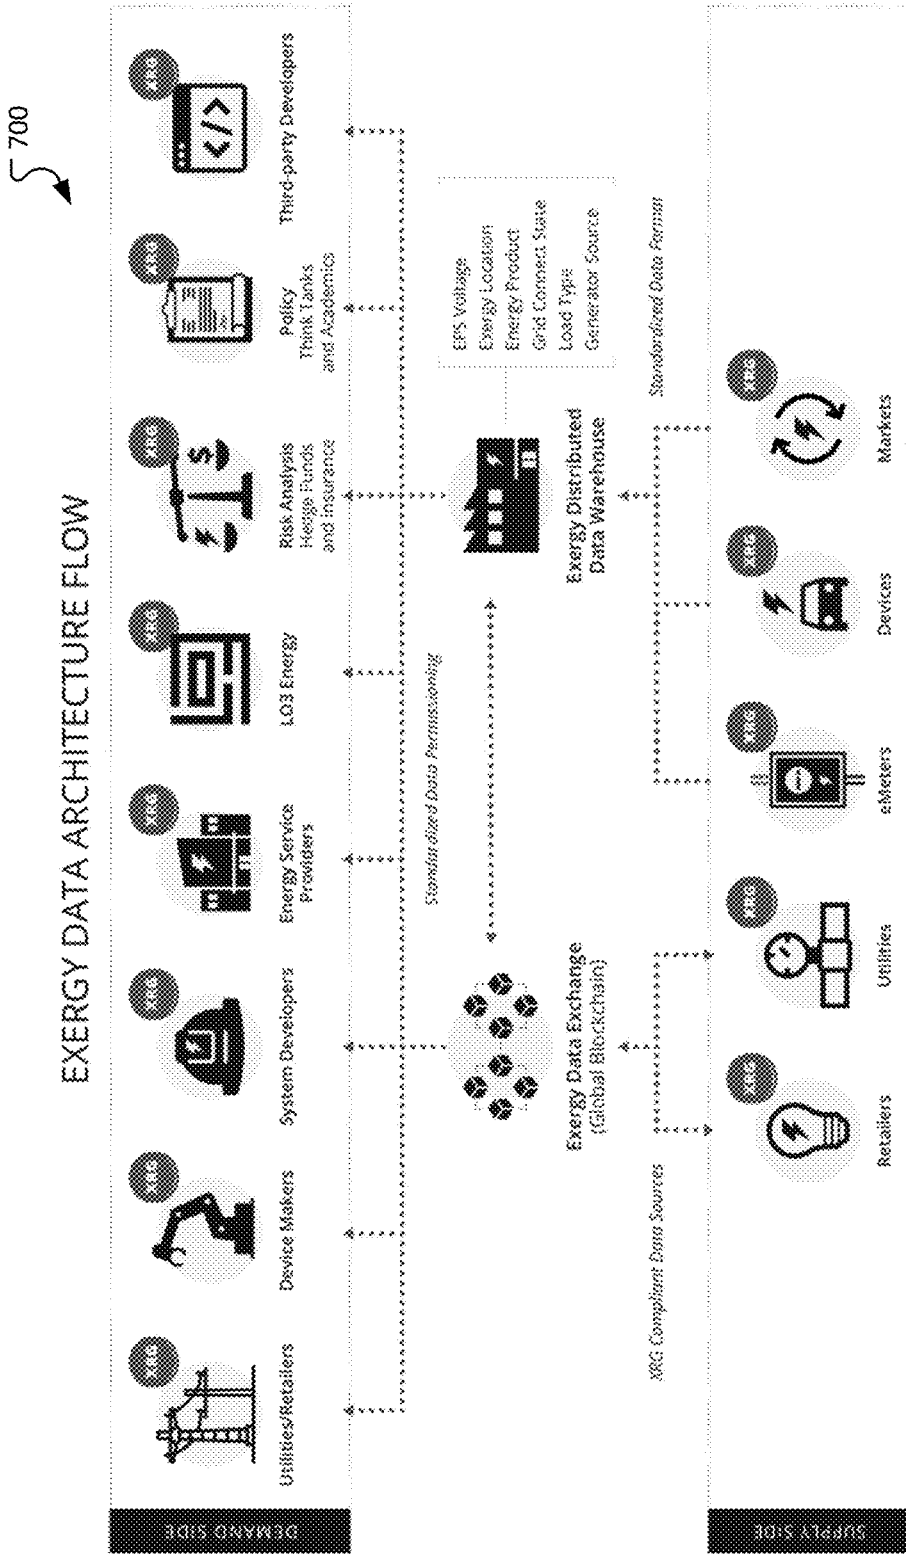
700

EXERGY DATA ARCHITECTURE FLOW

DEMAND SIDE

Utilities/Retailers

Device Makers

System Developers

Energy Service Providers

LO3 Energy

Risk Analysis Hedge Funds and Insurance

Policy Think Tanks and Academics

Third-party Developers

Standardized Data Permissioning

EFS Voltage
Energy Location
Energy Product
Grid Connect State
Load Type
Generator Source

Exergy Data Exchange (Global Blockchain)

Exergy Distributed Data Warehouse

XRG Compliant Data Sources

Standardized Data Format

Retailers

Utilities

eMeters

Devices

Markets

SUPPLY SIDE